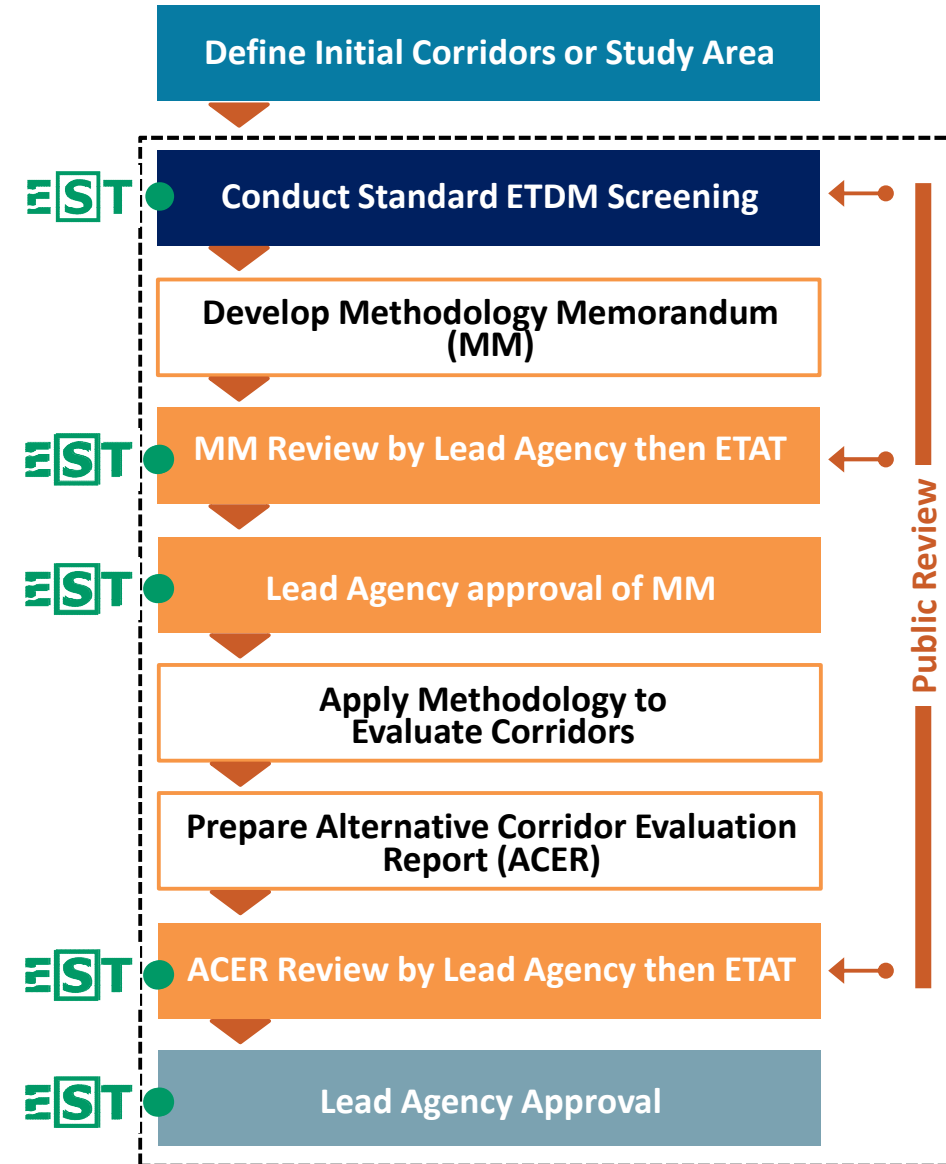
Define Initial Corridors or Study Area

EST

Conduct Standard ETDM Screening

Develop Methodology Memorandum (MM)

EST

MM Review by Lead Agency then ETAT

EST

Lead Agency approval of MM

Apply Methodology to Evaluate Corridors

Prepare Alternative Corridor Evaluation Report (ACER)

EST

ACER Review by Lead Agency then ETAT

EST

Lead Agency Approval

Public Review